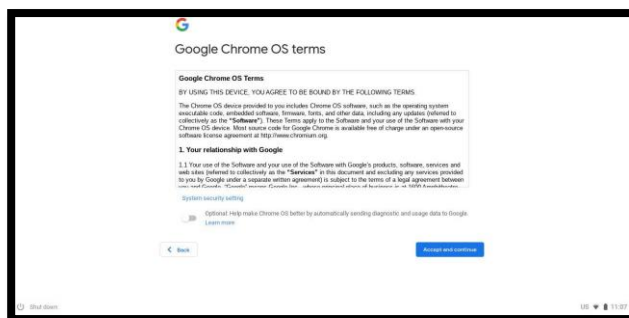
G

Google Chrome OS terms

Google Chrome OS Terms

BY USING THIS DEVICE, YOU AGREE TO BE BOUND BY THE FOLLOWING TERMS.

The Chrome OS device provided to you includes Chrome OS software, such as the operating system executable code, embedded software, firmware, fonts, and other data, including any updates (referred to collectively as the "Software"). These Terms apply to the Software and your use of the Software with your Chrome OS device. Most source code for Google Chrome is available free of charge under an open-source software license agreement at http://www.chromium.org.

1. Your relationship with Google

1.1 Your use of the Software and your use of the Software with Google's products, software, services and web sites (referred to collectively as the "Services" in this document and excluding any services provided to you by Google under a separate written agreement) is subject to the terms of a legal agreement between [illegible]

System security setting

Optional: Help make Chrome OS better by automatically sending diagnostic and usage data to Google. Learn more

< Back

Accept and continue

Shut down

US 11:07